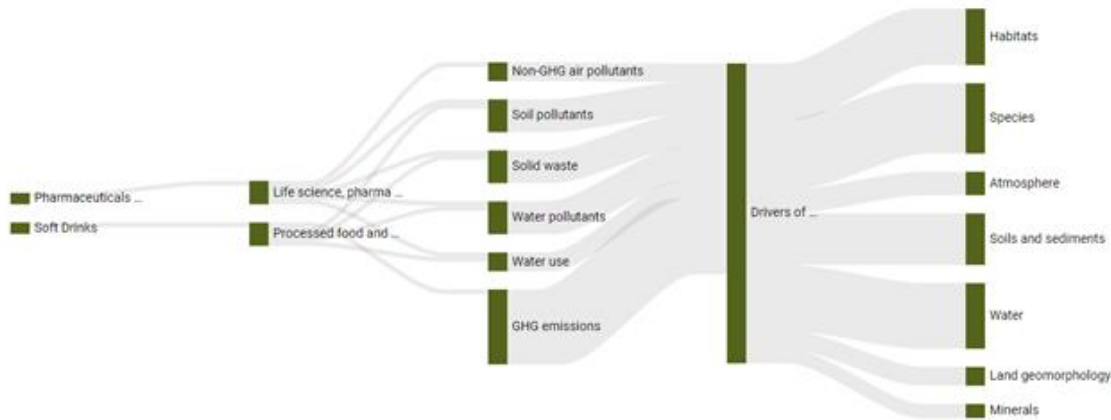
Pharmaceuticals ...
Soft Drinks
Life science, pharma ...
Processed food and ...
Non-GHG air pollutants
Soil pollutants
Solid waste
Water pollutants
Water use
GHG emissions
Drivers of ...
Habitats
Species
Atmosphere
Soils and sediments
Water
Land geomorphology
Minerals